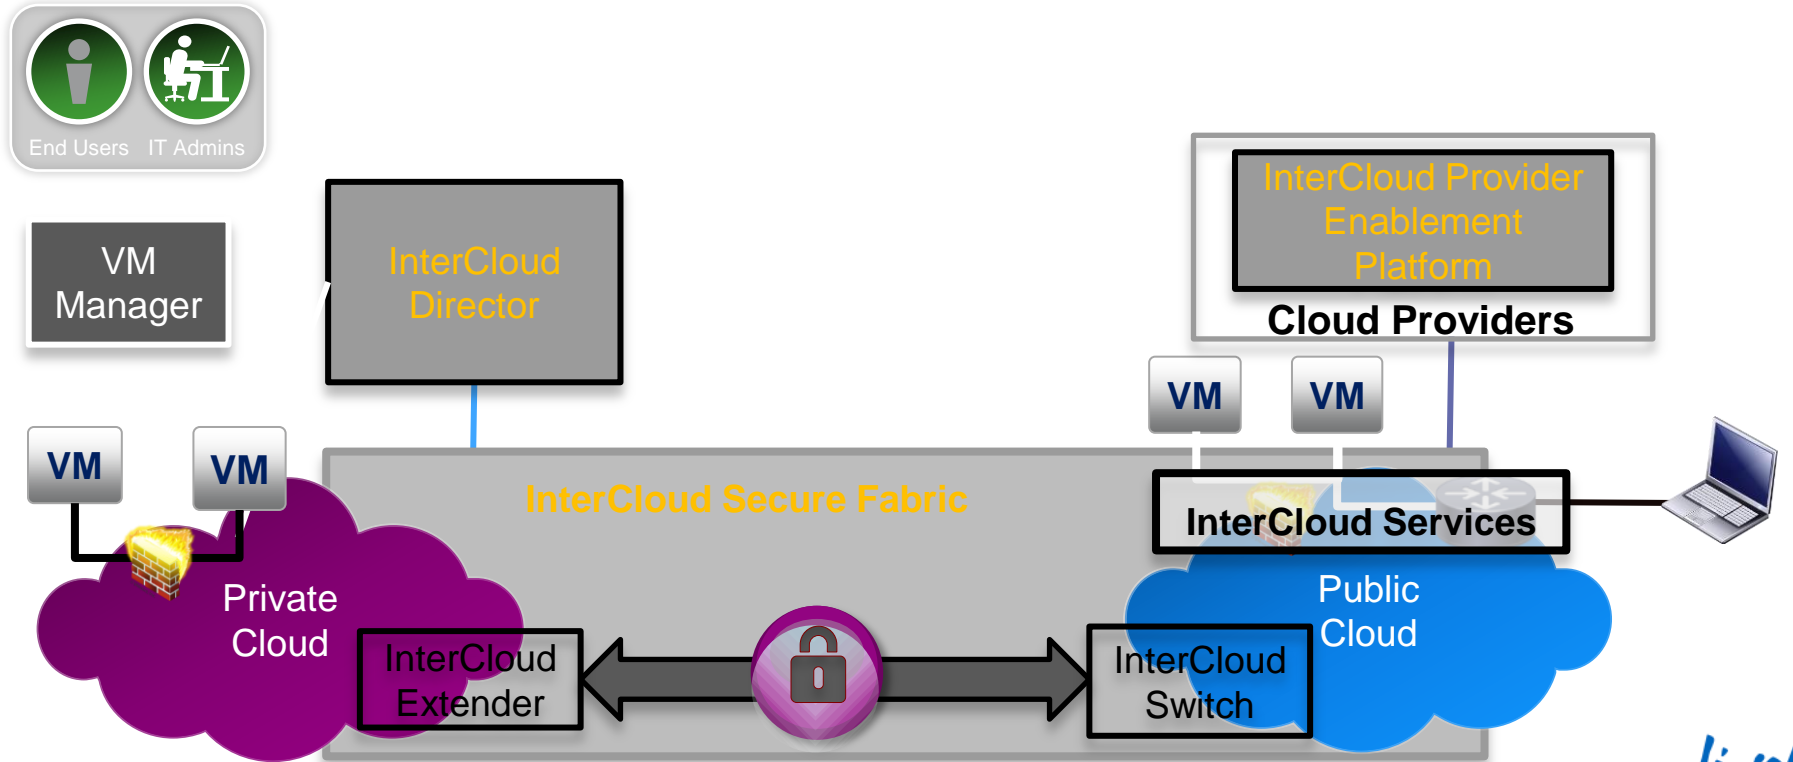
End Users IT Admins

VM Manager

InterCloud Director

InterCloud Provider Enablement Platform

Cloud Providers

VM VM

VM VM

InterCloud Secure Fabric

InterCloud Services

Private Cloud

Public Cloud

InterCloud Extender

InterCloud Switch